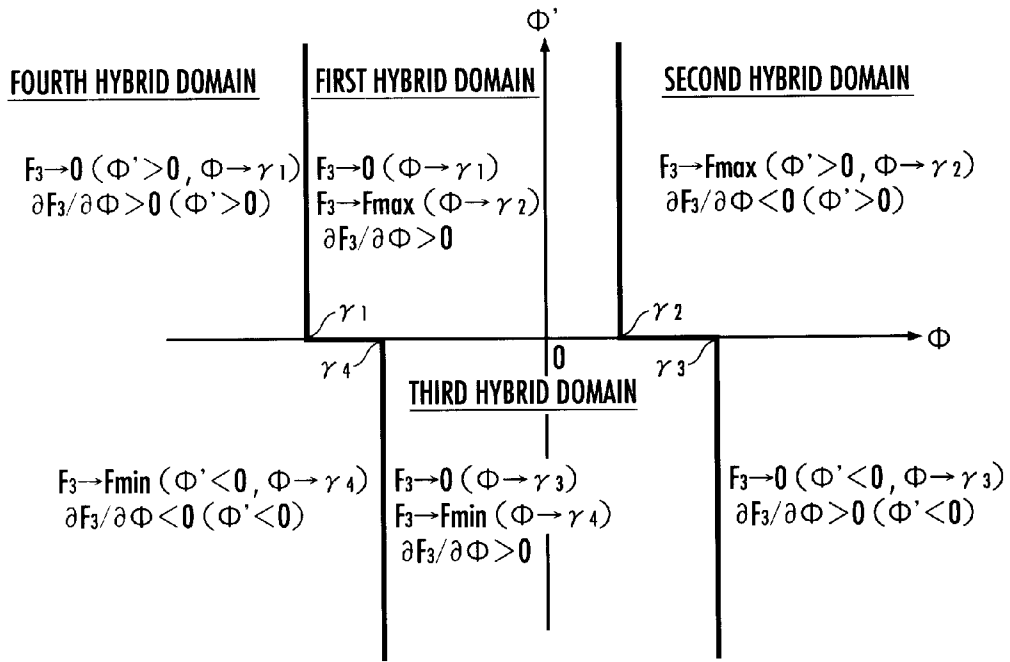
$\Phi'$

FOURTH HYBRID DOMAIN

$F_3 \to 0$ ($\Phi' > 0$, $\Phi \to \gamma_1$)
$\partial F_3 / \partial \Phi > 0$ ($\Phi' > 0$)

FIRST HYBRID DOMAIN

$F_3 \to 0$ ($\Phi \to \gamma_1$)
$F_3 \to Fmax$ ($\Phi \to \gamma_2$)
$\partial F_3 / \partial \Phi > 0$

SECOND HYBRID DOMAIN

$F_3 \to Fmax$ ($\Phi' > 0$, $\Phi \to \gamma_2$)
$\partial F_3 / \partial \Phi < 0$ ($\Phi' > 0$)

$\gamma_1$

$\gamma_2$

$\Phi$

$\gamma_4$

0

$\gamma_3$

THIRD HYBRID DOMAIN

$F_3 \to Fmin$ ($\Phi' < 0$, $\Phi \to \gamma_4$)
$\partial F_3 / \partial \Phi < 0$ ($\Phi' < 0$)

$F_3 \to 0$ ($\Phi \to \gamma_3$)
$F_3 \to Fmin$ ($\Phi \to \gamma_4$)
$\partial F_3 / \partial \Phi > 0$

$F_3 \to 0$ ($\Phi' < 0$, $\Phi \to \gamma_3$)
$\partial F_3 / \partial \Phi > 0$ ($\Phi' < 0$)